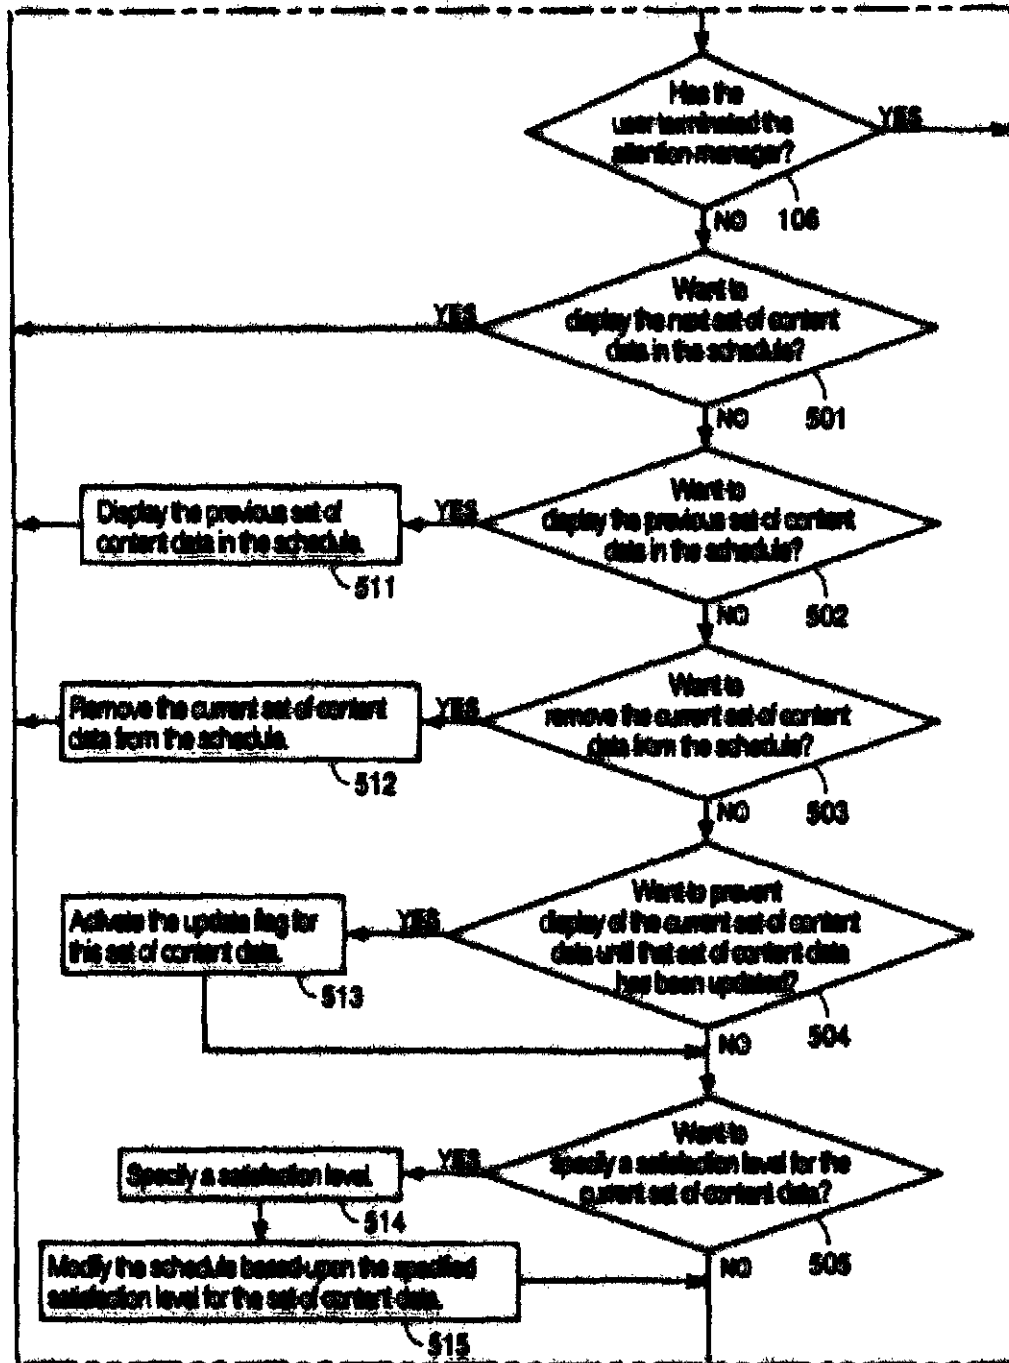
Has the user terminated the attention manager?

YES

NO

106

Want to display the next set of content data in the schedule?

YES

NO

501

Display the previous set of content data in the schedule.

511

YES

Want to display the previous set of content data in the schedule?

NO

502

Remove the current set of content data from the schedule.

512

YES

Want to remove the current set of content data from the schedule?

NO

503

Activate the update flag for this set of content data.

513

YES

Want to prevent display of the current set of content data until that set of content data has been updated?

NO

504

Specify a satisfaction level.

514

YES

Want to Specify a satisfaction level for the current set of content data?

Modify the schedule based upon the specified satisfaction level for the set of content data.

515

NO

505